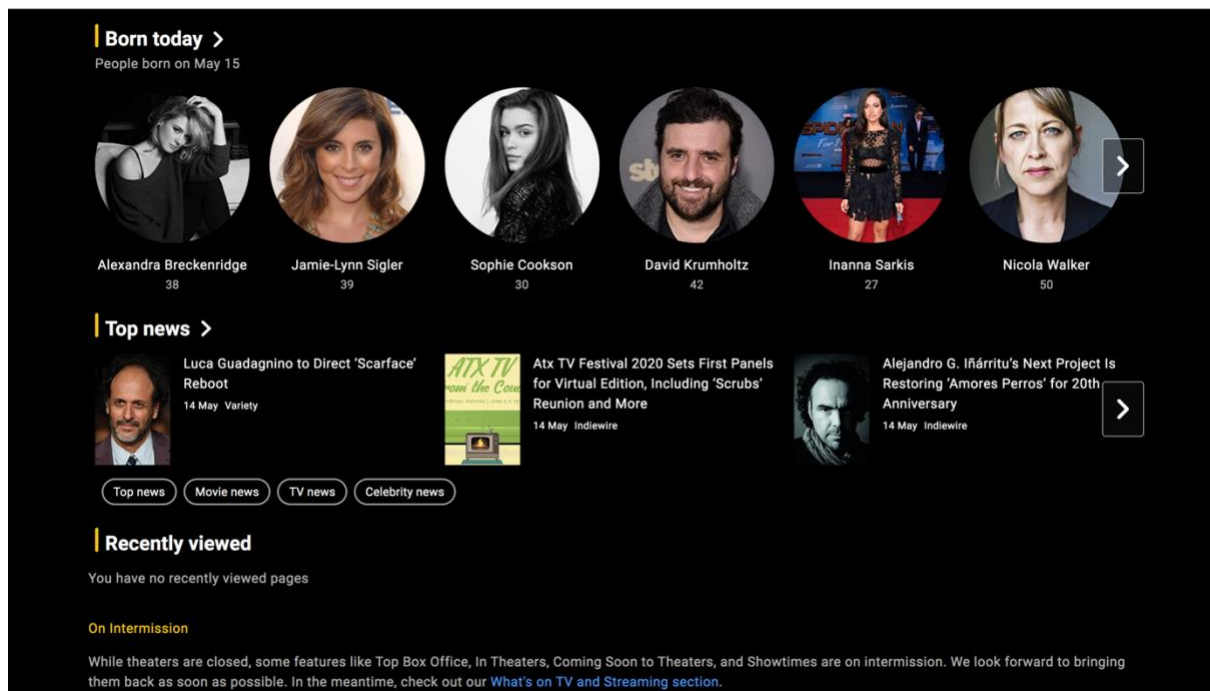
Born today >
People born on May 15

Alexandra Breckenridge
38

Jamie-Lynn Sigler
39

Sophie Cookson
30

David Krumholtz
42

Inanna Sarkis
27

Nicola Walker
50

Top news >

Luca Guadagnino to Direct 'Scarface' Reboot
14 May Variety

ATX TV from the Cou

Atx TV Festival 2020 Sets First Panels for Virtual Edition, Including 'Scrubs' Reunion and More
14 May Indiewire

Alejandro G. Iñárritu's Next Project Is Restoring 'Amores Perros' for 20th Anniversary
14 May Indiewire

Top news
Movie news
TV news
Celebrity news

Recently viewed
You have no recently viewed pages

On Intermission

While theaters are closed, some features like Top Box Office, In Theaters, Coming Soon to Theaters, and Showtimes are on intermission. We look forward to bringing them back as soon as possible. In the meantime, check out our What's on TV and Streaming section.